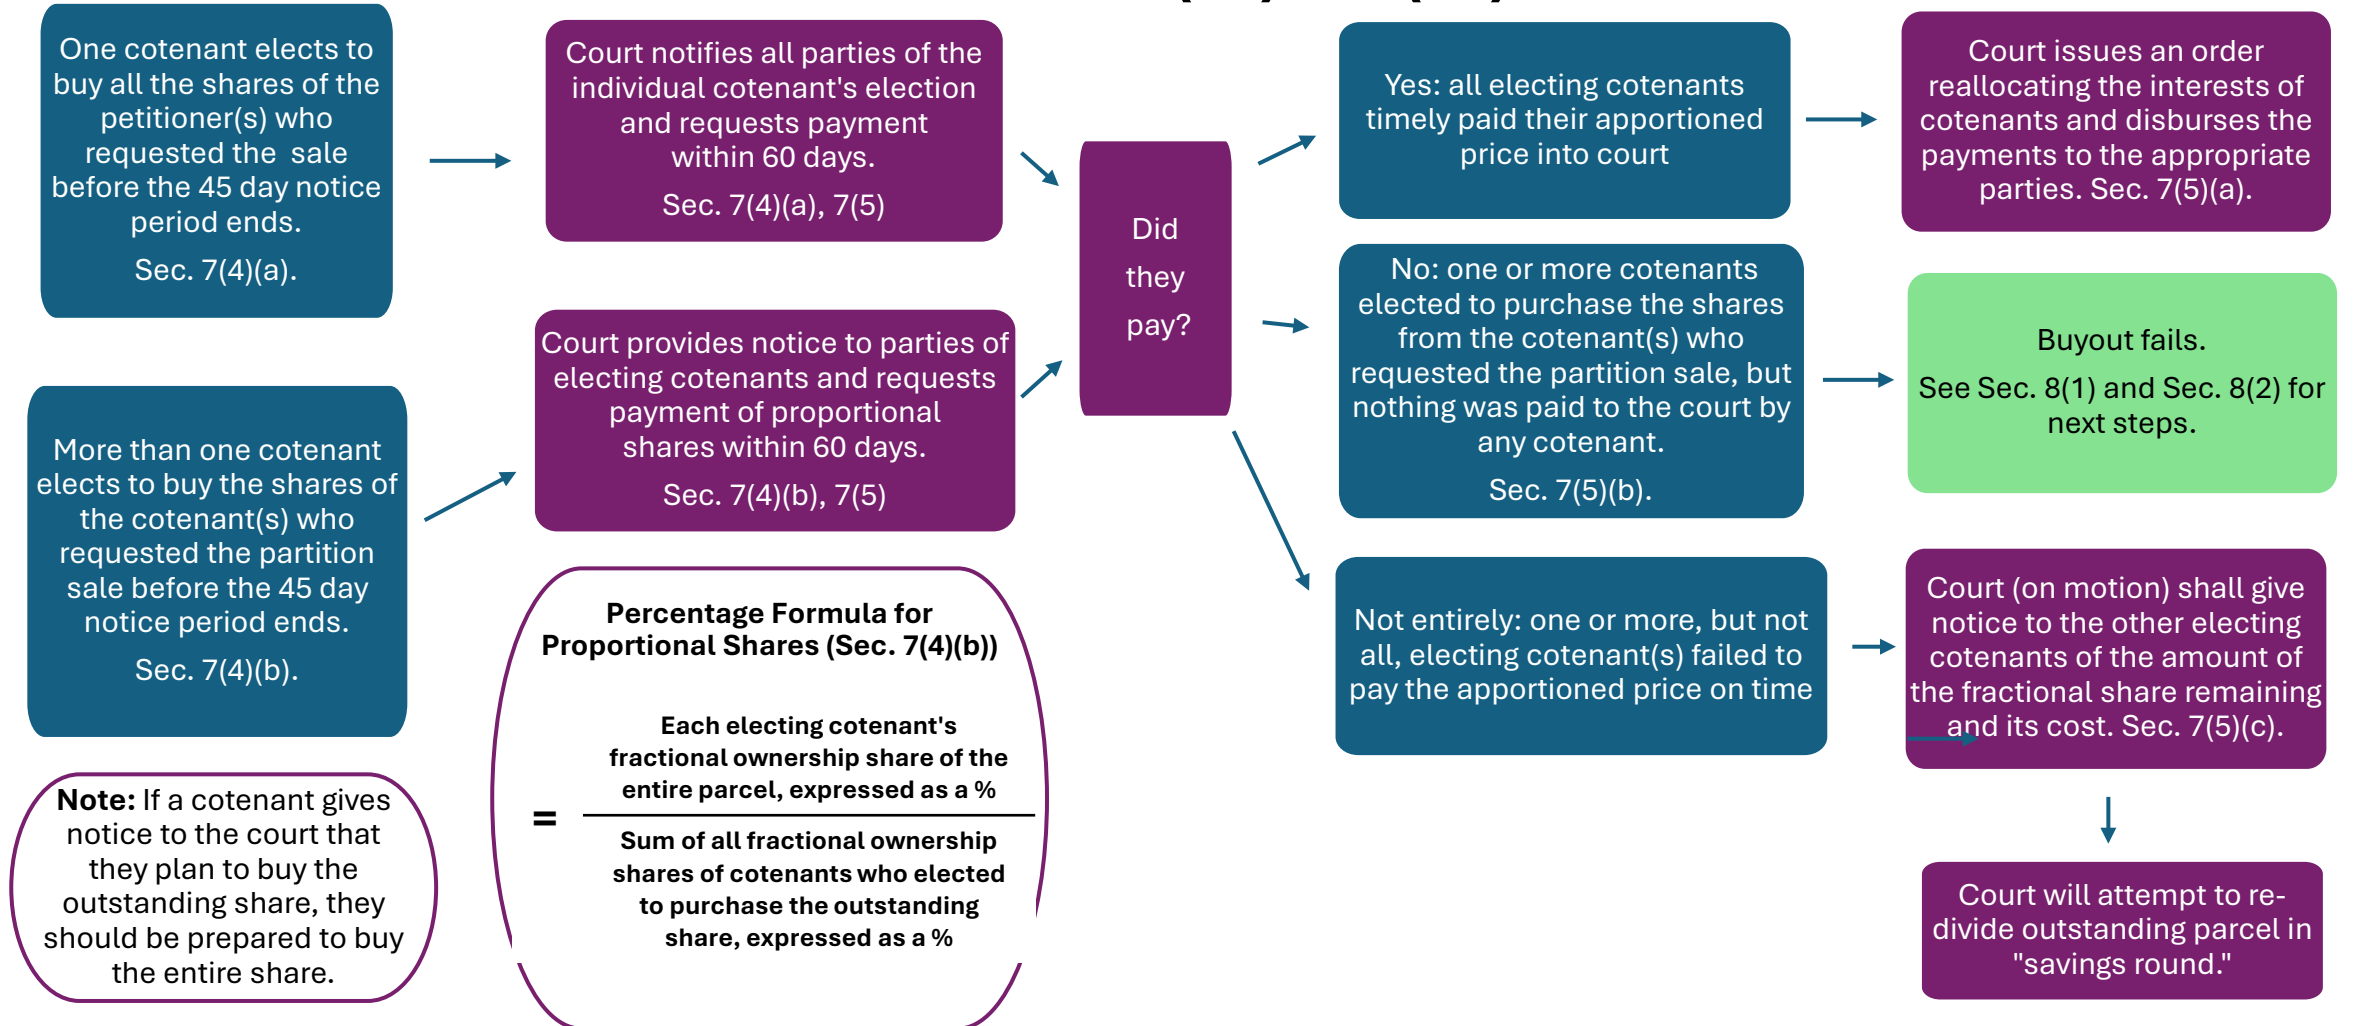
One cotenant elects to buy all the shares of the petitioner(s) who requested the sale before the 45 day notice period ends.

Sec. 7(4)(a).

Court notifies all parties of the individual cotenant's election and requests payment within 60 days.

Sec. 7(4)(a), 7(5)

More than one cotenant elects to buy the shares of the cotenant(s) who requested the partition sale before the 45 day notice period ends.

Sec. 7(4)(b).

Court provides notice to parties of electing cotenants and requests payment of proportional shares within 60 days.

Sec. 7(4)(b), 7(5)

Did they pay?

Yes: all electing cotenants timely paid their apportioned price into court

Court issues an order reallocating the interests of cotenants and disburses the payments to the appropriate parties. Sec. 7(5)(a).

No: one or more cotenants elected to purchase the shares from the cotenant(s) who requested the partition sale, but nothing was paid to the court by any cotenant.

Sec. 7(5)(b).

Buyout fails.

See Sec. 8(1) and Sec. 8(2) for next steps.

Not entirely: one or more, but not all, electing cotenant(s) failed to pay the apportioned price on time

Court (on motion) shall give notice to the other electing cotenants of the amount of the fractional share remaining and its cost. Sec. 7(5)(c).

Court will attempt to re-divide outstanding parcel in "savings round."

Note: If a cotenant gives notice to the court that they plan to buy the outstanding share, they should be prepared to buy the entire share.

Percentage Formula for Proportional Shares (Sec. 7(4)(b))

$= \frac{\text{Each electing cotenant's fractional ownership share of the entire parcel, expressed as a \%}}{\text{Sum of all fractional ownership shares of cotenants who elected to purchase the outstanding share, expressed as a \%}}$